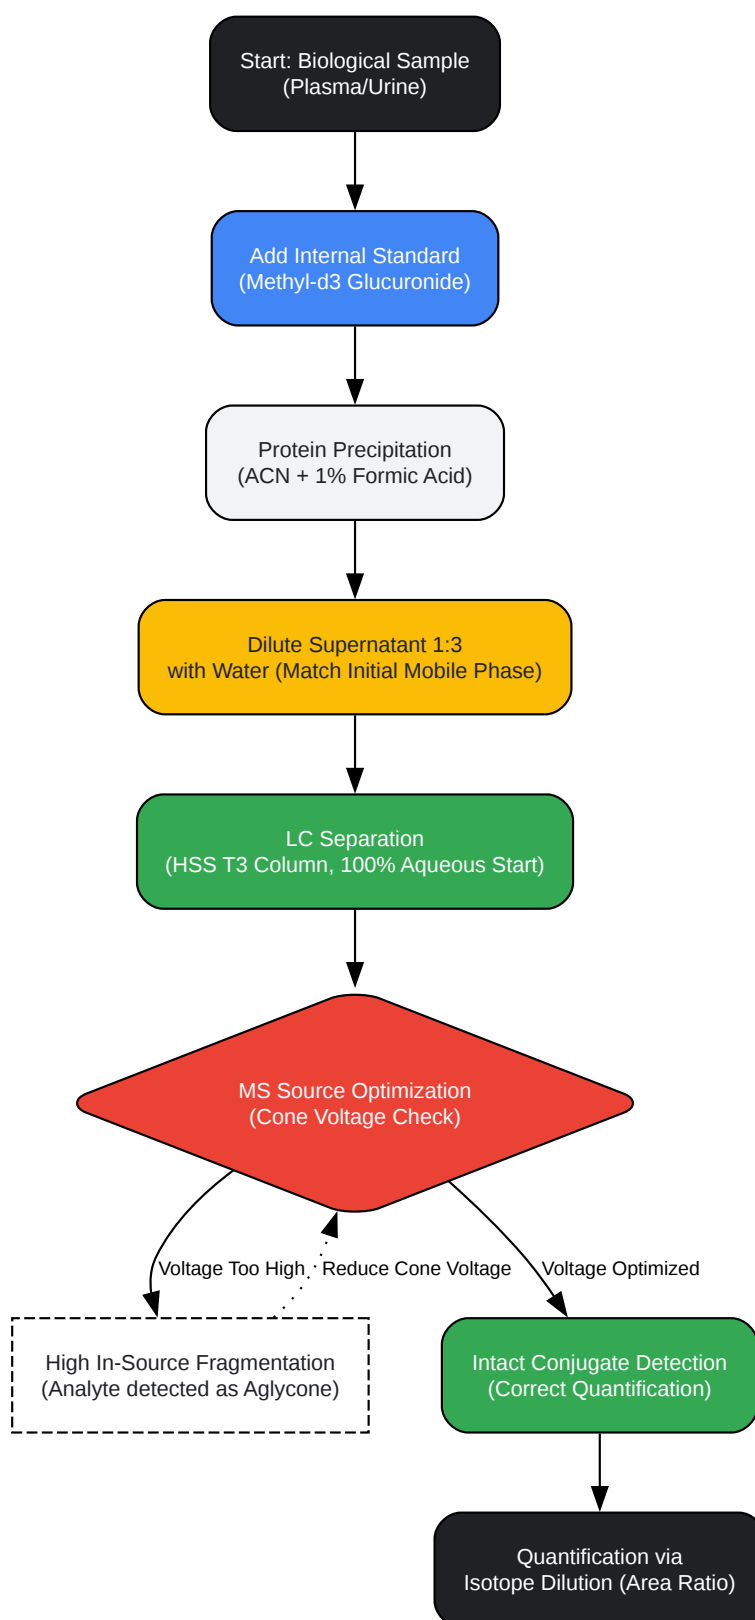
Start: Biological Sample
(Plasma/Urine)

Add Internal Standard
(Methyl-d3 Glucuronide)

Protein Precipitation
(ACN + 1% Formic Acid)

Dilute Supernatant 1:3
with Water (Match Initial Mobile Phase)

LC Separation
(HSS T3 Column, 100% Aqueous Start)

MS Source Optimization
(Cone Voltage Check)

Voltage Too High

Reduce Cone Voltage

Voltage Optimized

High In-Source Fragmentation
(Analyte detected as Aglycone)

Intact Conjugate Detection
(Correct Quantification)

Quantification via
Isotope Dilution (Area Ratio)